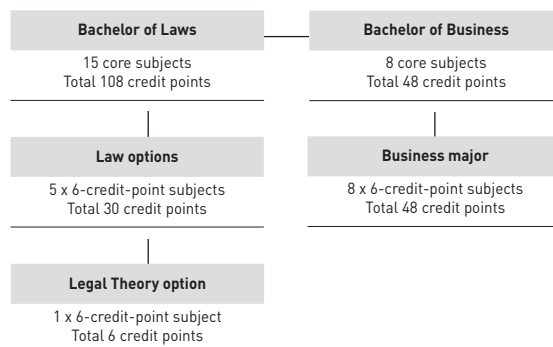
Bachelor of Laws

15 core subjects
Total 108 credit points

Law options

5 x 6-credit-point subjects
Total 30 credit points

Legal Theory option

1 x 6-credit-point subject
Total 6 credit points

Bachelor of Business

8 core subjects
Total 48 credit points

Business major

8 x 6-credit-point subjects
Total 48 credit points